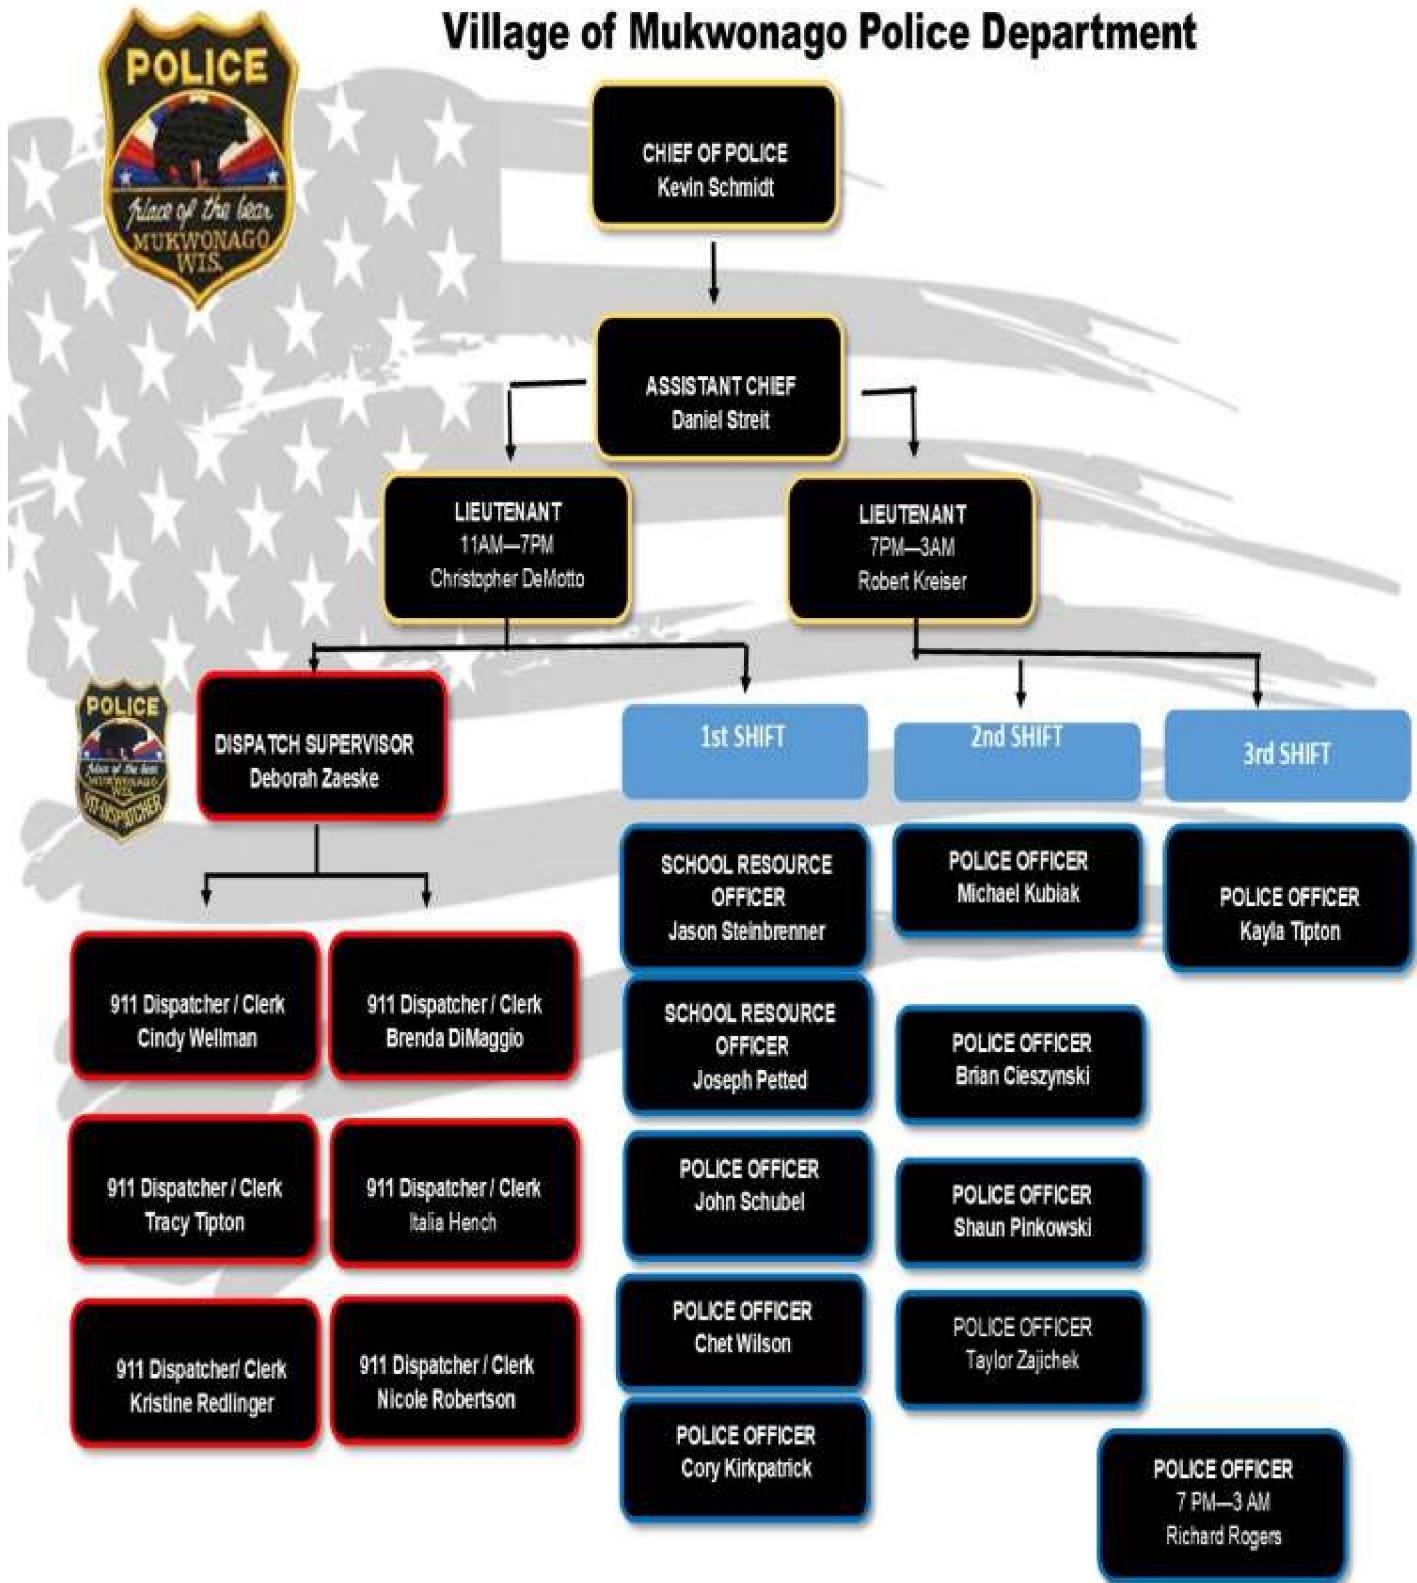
Village of Mukwonago Police Department

POLICE
place of the bear
MUKWONAGO
WIS.

CHIEF OF POLICE
Kevin Schmidt

ASSISTANT CHIEF
Daniel Streit

LIEUTENANT
11AM—7PM
Christopher DeMotto

LIEUTENANT
7PM—3AM
Robert Kreiser

POLICE
place of the bear
MUKWONAGO
911 DISPATCHER

DISPATCH SUPERVISOR
Deborah Zaeske

1st SHIFT

2nd SHIFT

3rd SHIFT

SCHOOL RESOURCE OFFICER
Jason Steinbrenner

POLICE OFFICER
Michael Kubiak

POLICE OFFICER
Kayla Tipton

911 Dispatcher / Clerk
Cindy Wellman

911 Dispatcher / Clerk
Brenda DiMaggio

SCHOOL RESOURCE OFFICER
Joseph Petted

POLICE OFFICER
Brian Cieszynski

911 Dispatcher / Clerk
Tracy Tipton

911 Dispatcher / Clerk
Italia Hench

POLICE OFFICER
John Schubel

POLICE OFFICER
Shaun Pinkowski

911 Dispatcher/ Clerk
Kristine Redlinger

911 Dispatcher / Clerk
Nicole Robertson

POLICE OFFICER
Chet Wilson

POLICE OFFICER
Taylor Zajichek

POLICE OFFICER
Cory Kirkpatrick

POLICE OFFICER
7 PM—3 AM
Richard Rogers